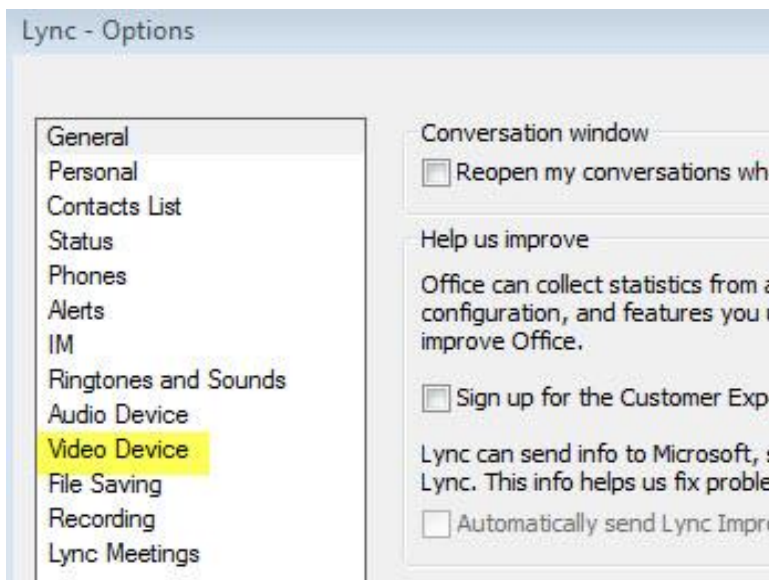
Lync - Options

General
Personal
Contacts List
Status
Phones
Alerts
IM
Ringtones and Sounds
Audio Device
Video Device
File Saving
Recording
Lync Meetings

Conversation window

Reopen my conversations wh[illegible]

Help us improve

Office can collect statistics from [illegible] configuration, and features you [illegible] improve Office.

Sign up for the Customer Exp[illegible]

Lync can send info to Microsoft, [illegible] Lync. This info helps us fix proble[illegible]

Automatically send Lync Impr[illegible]